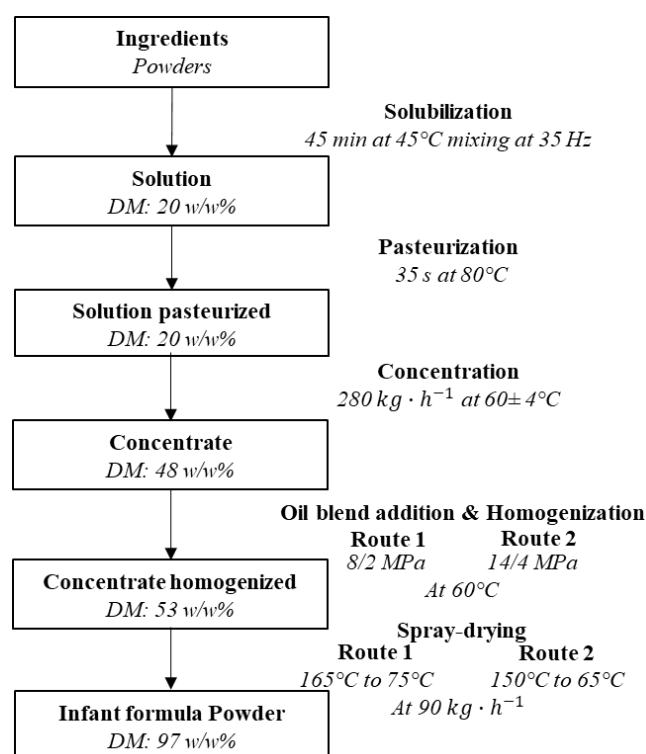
Ingredients
Powders

Solubilization
45 min at 45°C mixing at 35 Hz

Solution
DM: 20 w/w%

Pasteurization
35 s at 80°C

Solution pasteurized
DM: 20 w/w%

Concentration
$280\ kg \cdot h^{-1}$ at 60± 4°C

Concentrate
DM: 48 w/w%

Oil blend addition & Homogenization
Route 1 Route 2
8/2 MPa 14/4 MPa
At 60°C

Concentrate homogenized
DM: 53 w/w%

Spray-drying
Route 1 Route 2
165°C to 75°C 150°C to 65°C
At $90\ kg \cdot h^{-1}$

Infant formula Powder
DM: 97 w/w%